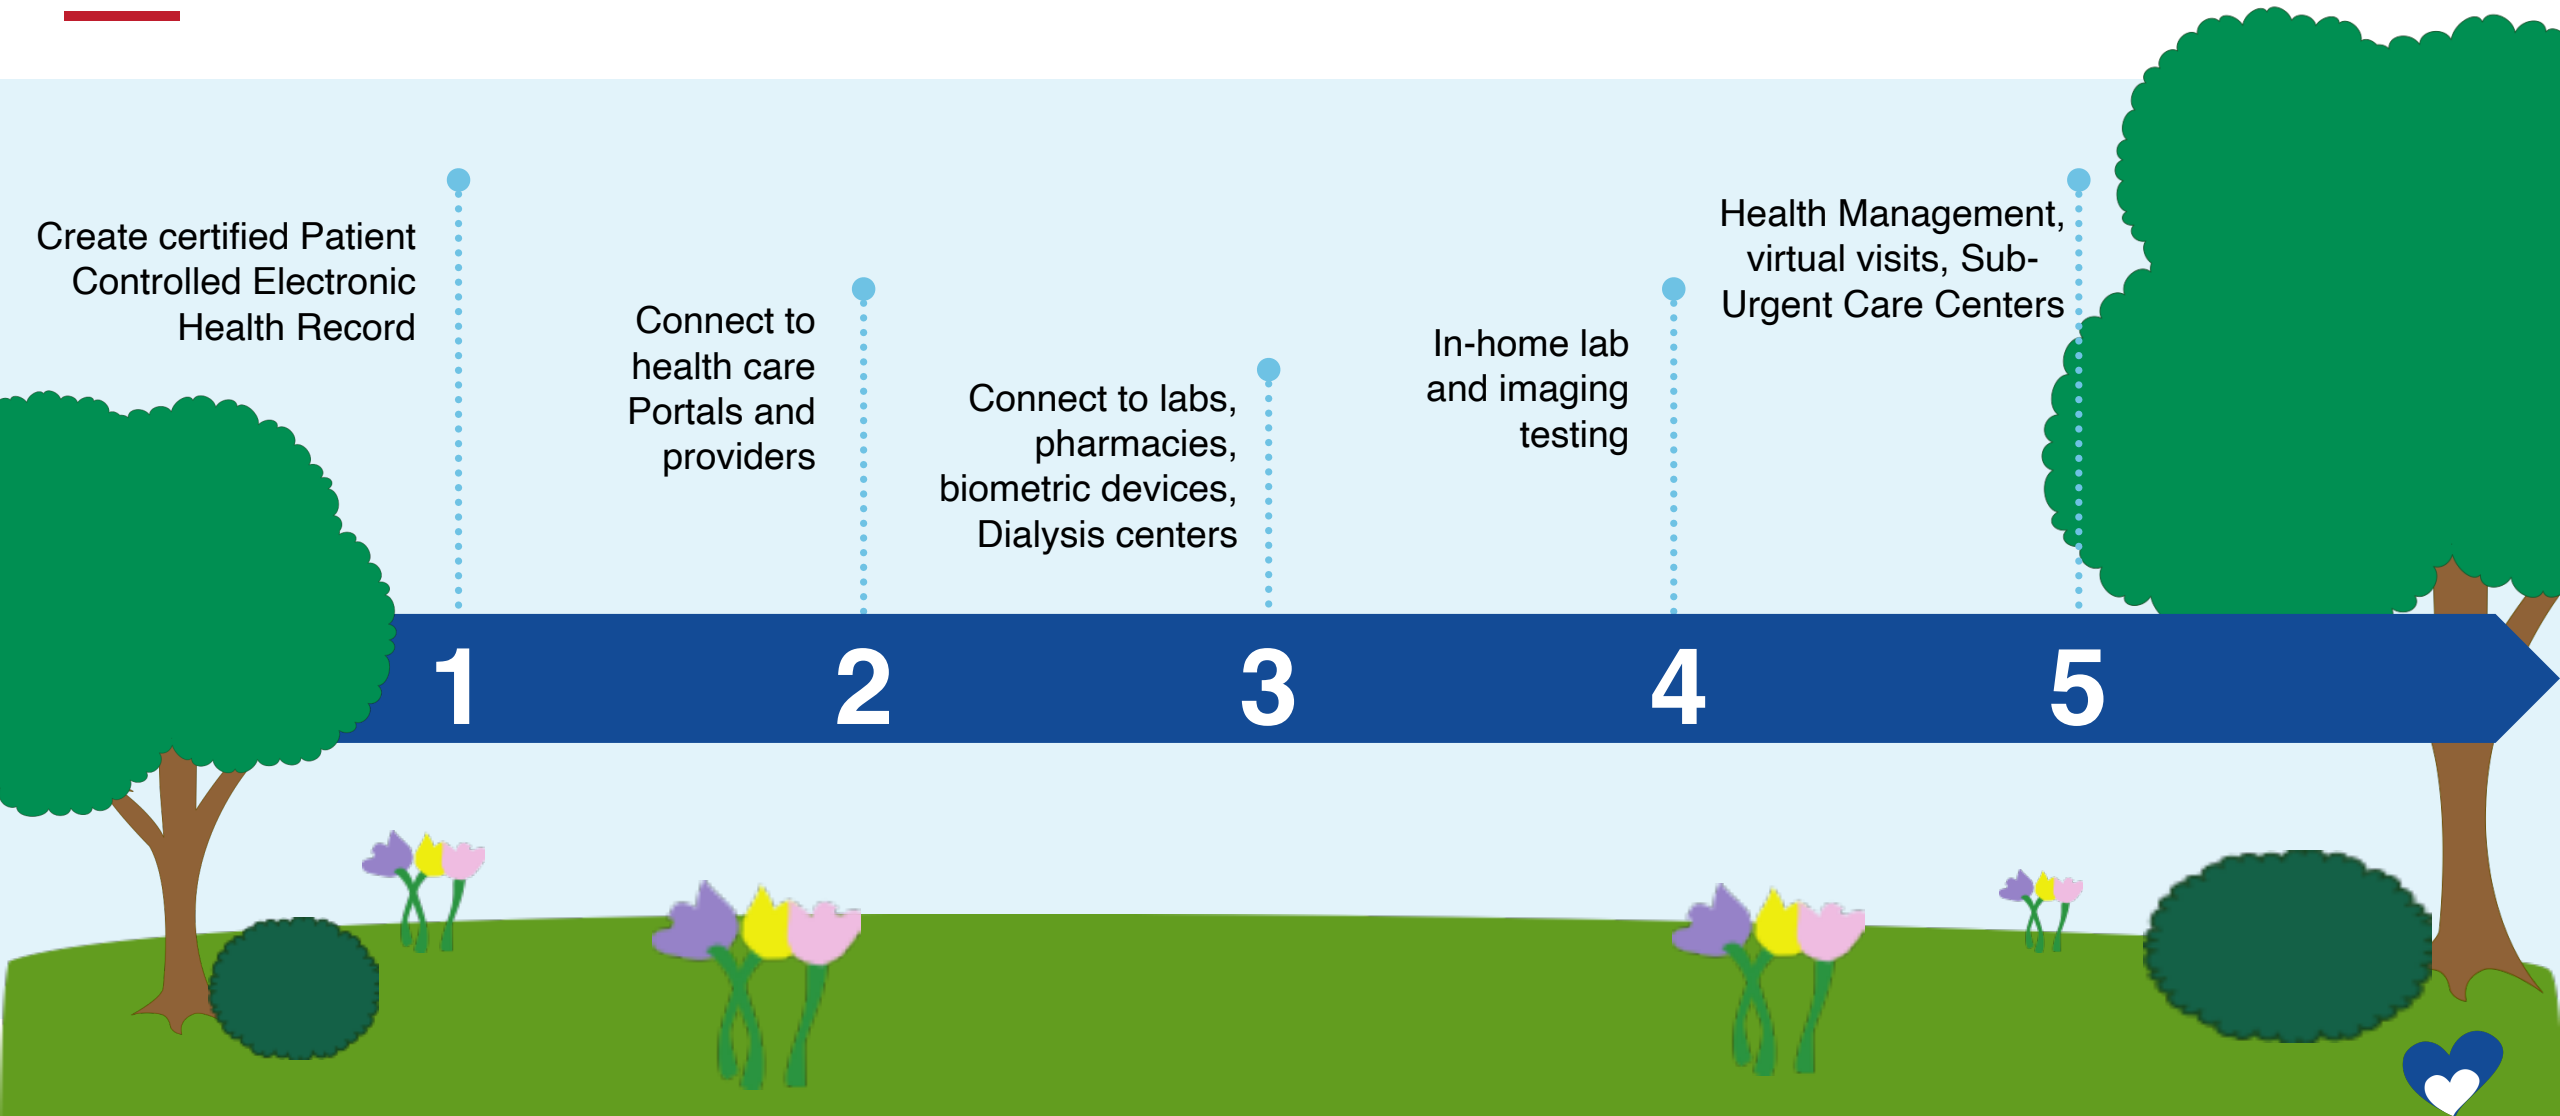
Create certified Patient Controlled Electronic Health Record

Connect to health care Portals and providers

Connect to labs, pharmacies, biometric devices, Dialysis centers

In-home lab and imaging testing

Health Management, virtual visits, Sub-Urgent Care Centers

1

2

3

4

5